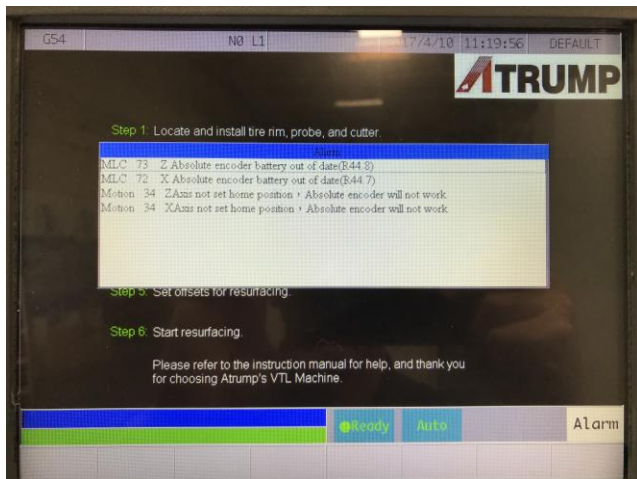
G54 N0 L1 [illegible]7/4/10 11:19:56 DEFAULT

ATRUMP

Step 1: Locate and install tire rim, probe, and cutter.

Alarm
MLC 73 Z Absolute encoder battery out of date(R44.8)
MLC 72 X Absolute encoder battery out of date(R44.7)
Motion 34 ZAxis not set home position, Absolute encoder will not work.
Motion 34 XAxis not set home position, Absolute encoder will not work.

Step 5: Set offsets for resurfacing.

Step 6: Start resurfacing.

Please refer to the instruction manual for help, and thank you for choosing Atrump's VTL Machine.

Ready Auto Alarm